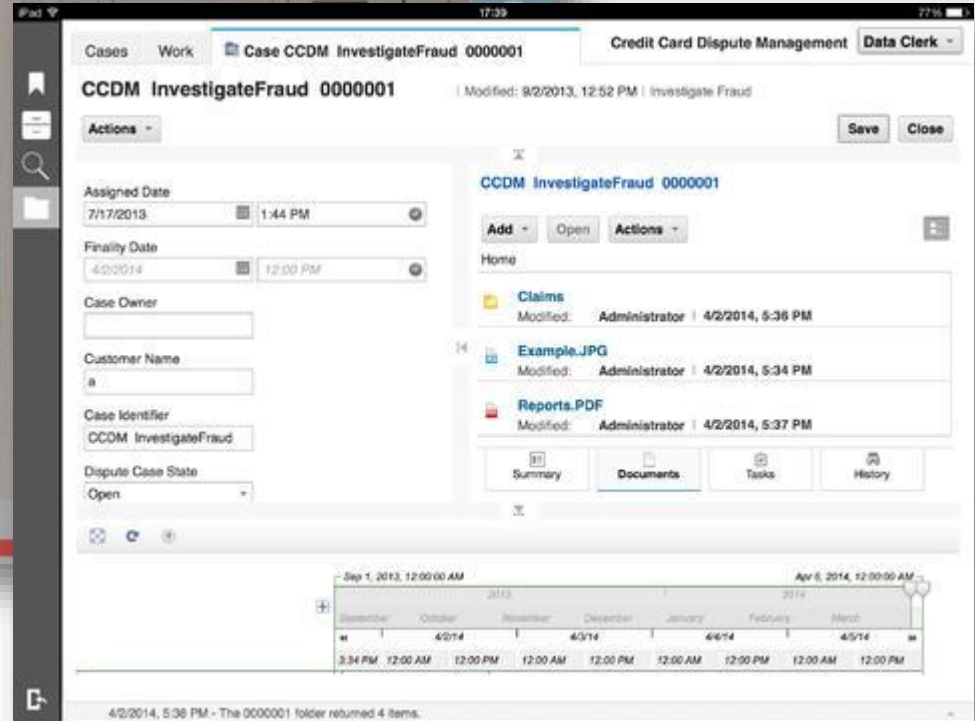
iPad
17:39
77%

Cases Work Case CCDM InvestigateFraud 0000001

Credit Card Dispute Management Data Clerk

CCDM InvestigateFraud 0000001

Modified: 9/2/2013, 12:52 PM | Investigate Fraud

Actions

Save Close

Assigned Date
7/17/2013 1:44 PM

Finality Date
4/2/2014 12:00 PM

Case Owner

Customer Name
a

Case Identifier
CCDM InvestigateFraud

Dispute Case State
Open

CCDM InvestigateFraud 0000001

Add Open Actions

Home

Claims
Modified: Administrator | 4/2/2014, 5:36 PM

Example.JPG
Modified: Administrator | 4/2/2014, 5:34 PM

Reports.PDF
Modified: Administrator | 4/2/2014, 5:37 PM

Summary Documents Tasks History

Sep 1, 2013, 12:00:00 AM
Apr 6, 2014, 12:00:00 AM
2013
2014
September October November December January February March
4/2/14 4/3/14 4/4/14 4/5/14
3:34 PM 12:00 AM 12:00 PM 12:00 AM 12:00 PM 12:00 AM 12:00 PM 12:00 AM 12:00 PM

4/2/2014, 5:38 PM - The 0000001 folder returned 4 items.